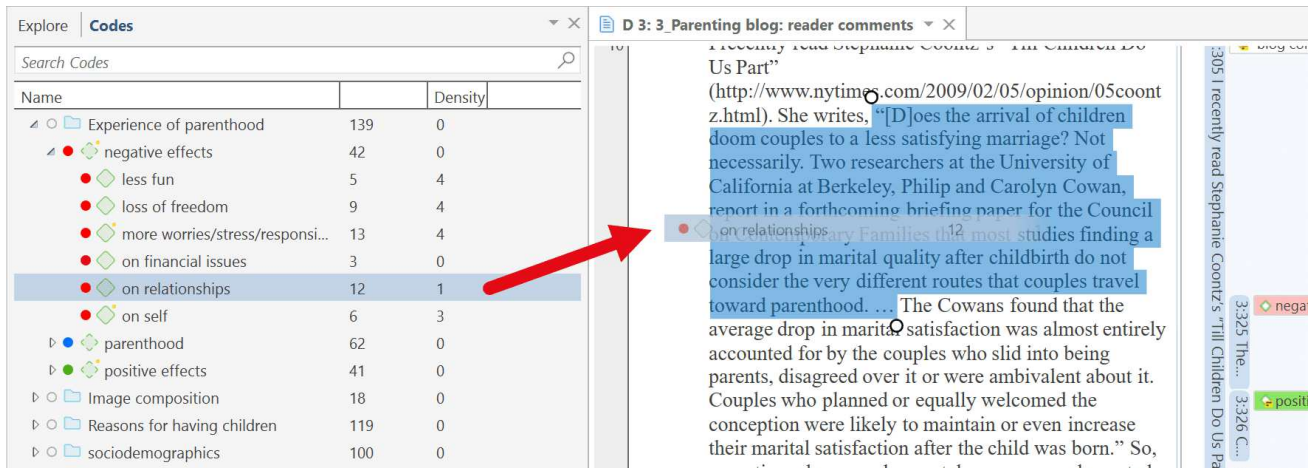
Explore | Codes

Search Codes

| Name | | Density |
|---|---|---|
| Experience of parenthood | 139 | 0 |
| negative effects | 42 | 0 |
| less fun | 5 | 4 |
| loss of freedom | 9 | 4 |
| more worries/stress/responsi... | 13 | 4 |
| on financial issues | 3 | 0 |
| on relationships | 12 | 1 |
| on self | 6 | 3 |
| parenthood | 62 | 0 |
| positive effects | 41 | 0 |
| Image composition | 18 | 0 |
| Reasons for having children | 119 | 0 |
| sociodemographics | 100 | 0 |

D 3: 3_Parenting blog: reader comments

10

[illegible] Us Part" (http://www.nytimes.com/2009/02/05/opinion/05coontz.html). She writes, "[D]oes the arrival of children doom couples to a less satisfying marriage? Not necessarily. Two researchers at the University of California at Berkeley, Philip and Carolyn Cowan, report in a forthcoming briefing paper for the Council on Contemporary Families that most studies finding a large drop in marital quality after childbirth do not consider the very different routes that couples travel toward parenthood. … The Cowans found that the average drop in marital satisfaction was almost entirely accounted for by the couples who slid into being parents, disagreed over it or were ambivalent about it. Couples who planned or equally welcomed the conception were likely to maintain or even increase their marital satisfaction after the child was born." So, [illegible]

on relationships 12

3:305 I recently read Stephanie Coontz's "Till Children Do Us Pa

blog co

3:325 The...

negat

3:326 C...

positi